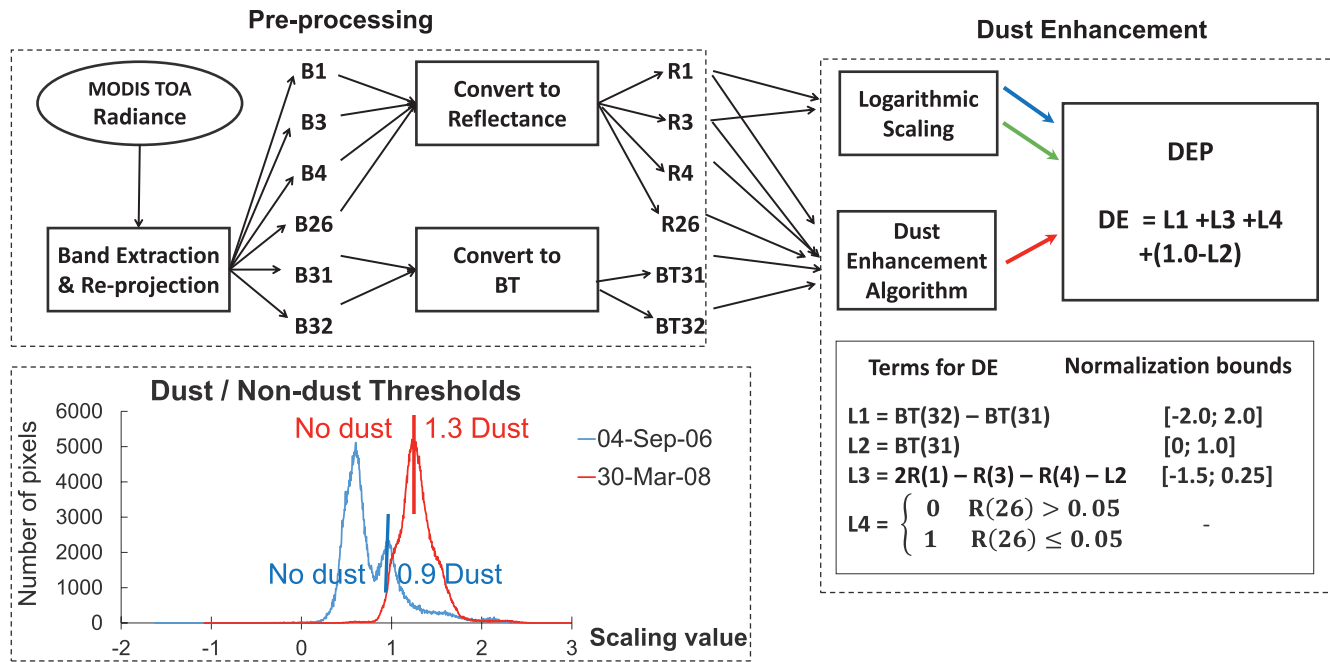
Pre-processing

MODIS TOA Radiance

Band Extraction & Re-projection

B1
B3
B4
B26
B31
B32

Convert to Reflectance

Convert to BT

R1
R3
R4
R26
BT31
BT32

Dust Enhancement

Logarithmic Scaling

Dust Enhancement Algorithm

DEP

DE = L1 +L3 +L4 +(1.0-L2)

| Terms for DE | Normalization bounds |
|---|---|
| L1 = BT(32) – BT(31) | [-2.0; 2.0] |
| L2 = BT(31) | [0; 1.0] |
| L3 = 2R(1) – R(3) – R(4) – L2 | [-1.5; 0.25] |
| L4 = $\begin{cases} 0 & R(26) > 0.05 \\ 1 & R(26) \leq 0.05 \end{cases}$ | - |

Dust / Non-dust Thresholds

No dust 1.3 Dust

No dust 0.9 Dust

04-Sep-06
30-Mar-08

Number of pixels

6000
5000
4000
3000
2000
1000
0

-2 -1 0 1 2 3

Scaling value